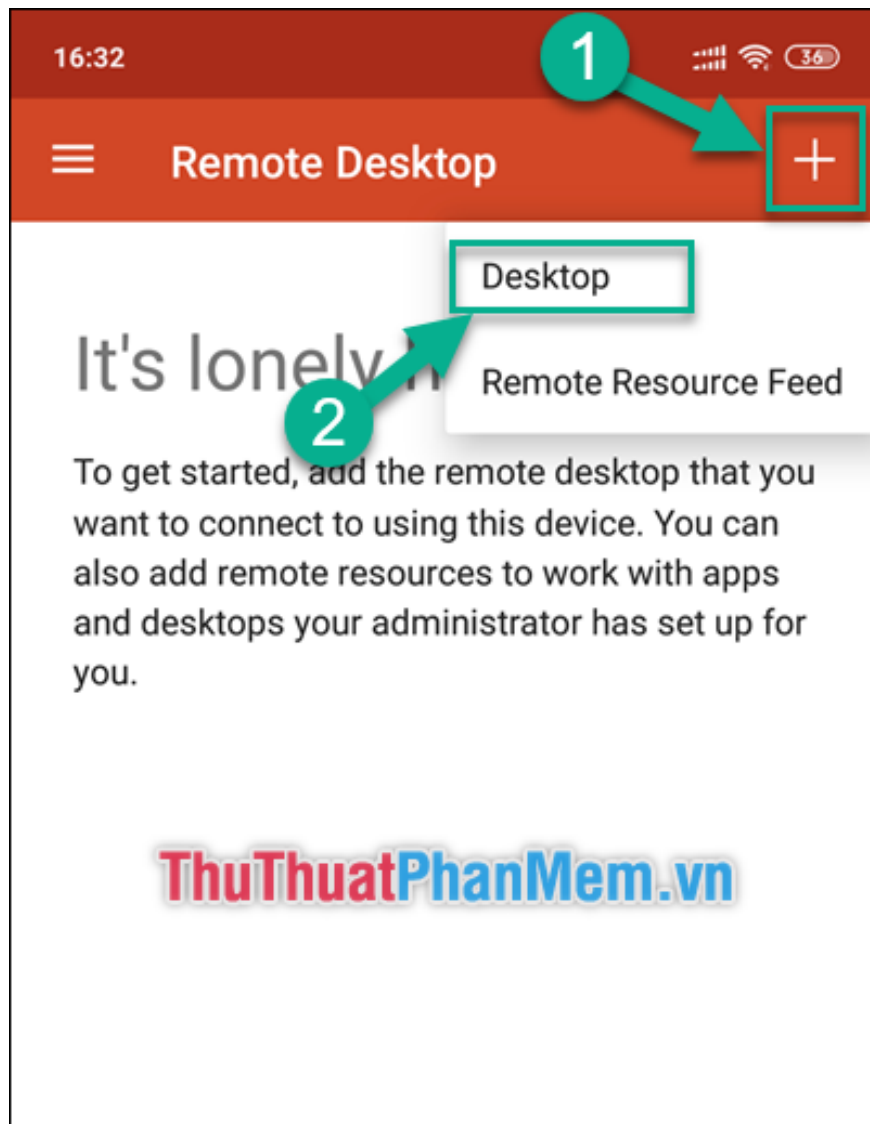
16:32 36

1

Remote Desktop +

Desktop

It's lonely h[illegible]

2

Remote Resource Feed

To get started, add the remote desktop that you want to connect to using this device. You can also add remote resources to work with apps and desktops your administrator has set up for you.

ThuThuatPhanMem.vn